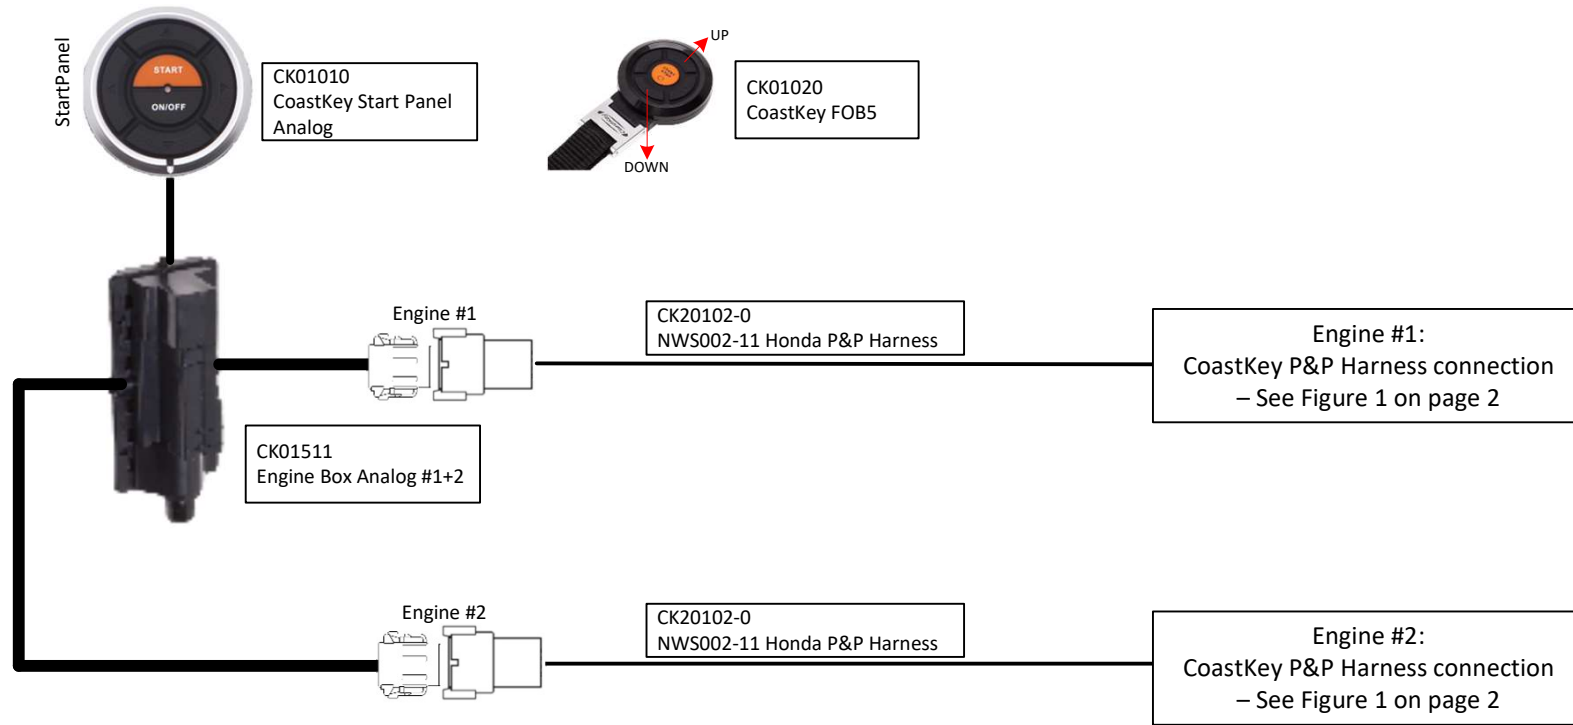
StartPanel

START

ON/OFF

CK01010
CoastKey Start Panel
Analog

UP

DOWN

CK01020
CoastKey FOB5

Engine #1

CK20102-0
NWS002-11 Honda P&P Harness

Engine #1:
CoastKey P&P Harness connection
– See Figure 1 on page 2

CK01511
Engine Box Analog #1+2

Engine #2

CK20102-0
NWS002-11 Honda P&P Harness

Engine #2:
CoastKey P&P Harness connection
– See Figure 1 on page 2